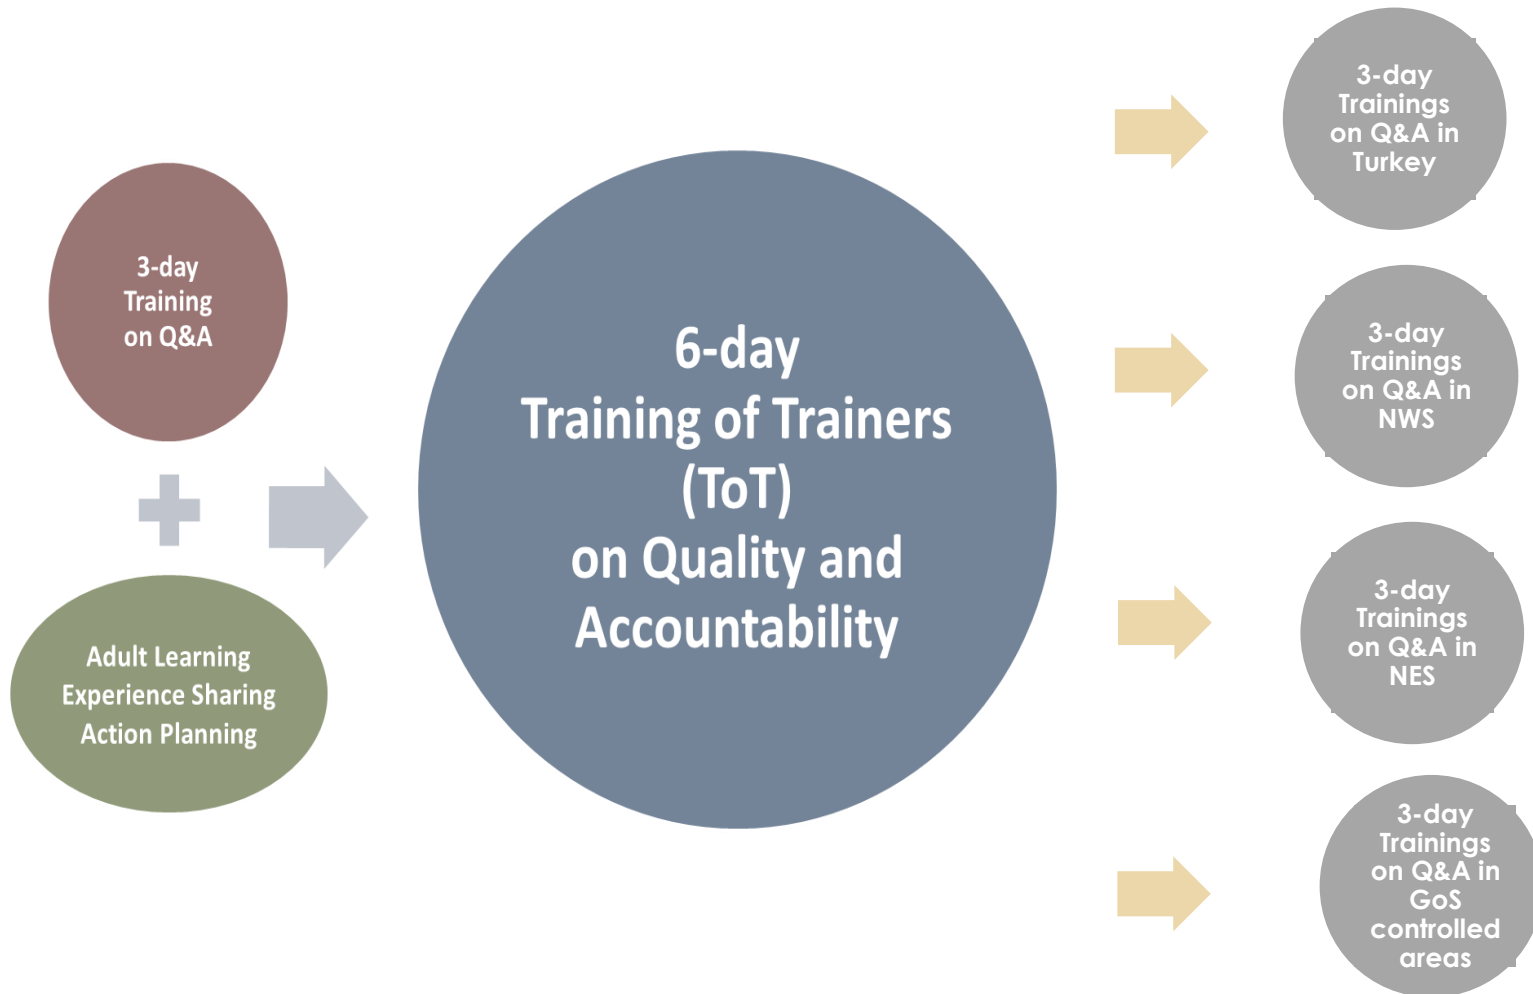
3-day Training on Q&A

Adult Learning
Experience Sharing
Action Planning

6-day
Training of Trainers
(ToT)
on Quality and Accountability

3-day Trainings on Q&A in Turkey

3-day Trainings on Q&A in NWS

3-day Trainings on Q&A in NES

3-day Trainings on Q&A in GoS controlled areas